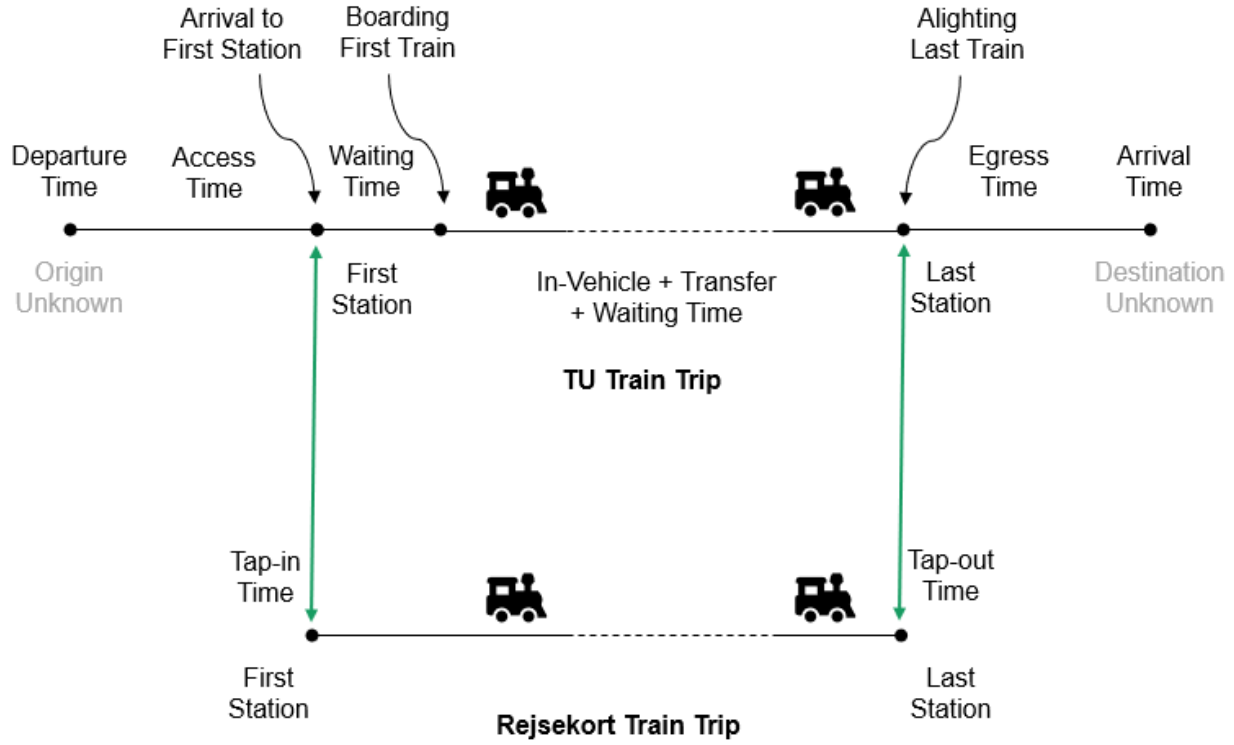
Arrival to First Station

Boarding First Train

Alighting Last Train

Departure Time

Access Time

Waiting Time

Egress Time

Arrival Time

Origin Unknown

First Station

In-Vehicle + Transfer + Waiting Time

Last Station

Destination Unknown

TU Train Trip

Tap-in Time

Tap-out Time

First Station

Last Station

Rejsekort Train Trip